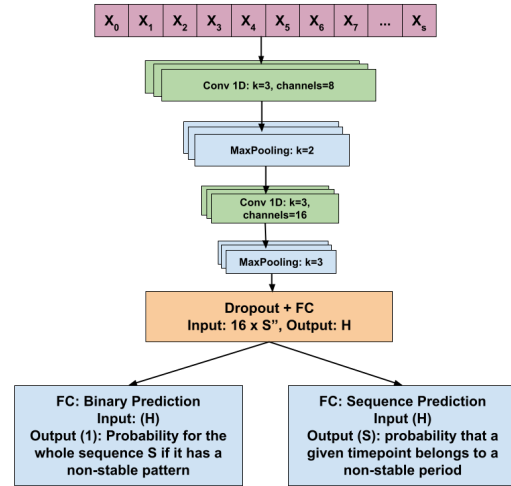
$X_0$ $X_1$ $X_2$ $X_3$ $X_4$ $X_5$ $X_6$ $X_7$ ... $X_s$

Conv 1D: k=3, channels=8

MaxPooling: k=2

Conv 1D: k=3, channels=16

MaxPooling: k=3

Dropout + FC
Input: 16 x S'', Output: H

FC: Binary Prediction
Input: (H)
Output (1): Probability for the whole sequence S if it has a non-stable pattern

FC: Sequence Prediction
Input (H)
Output (S): probability that a given timepoint belongs to a non-stable period